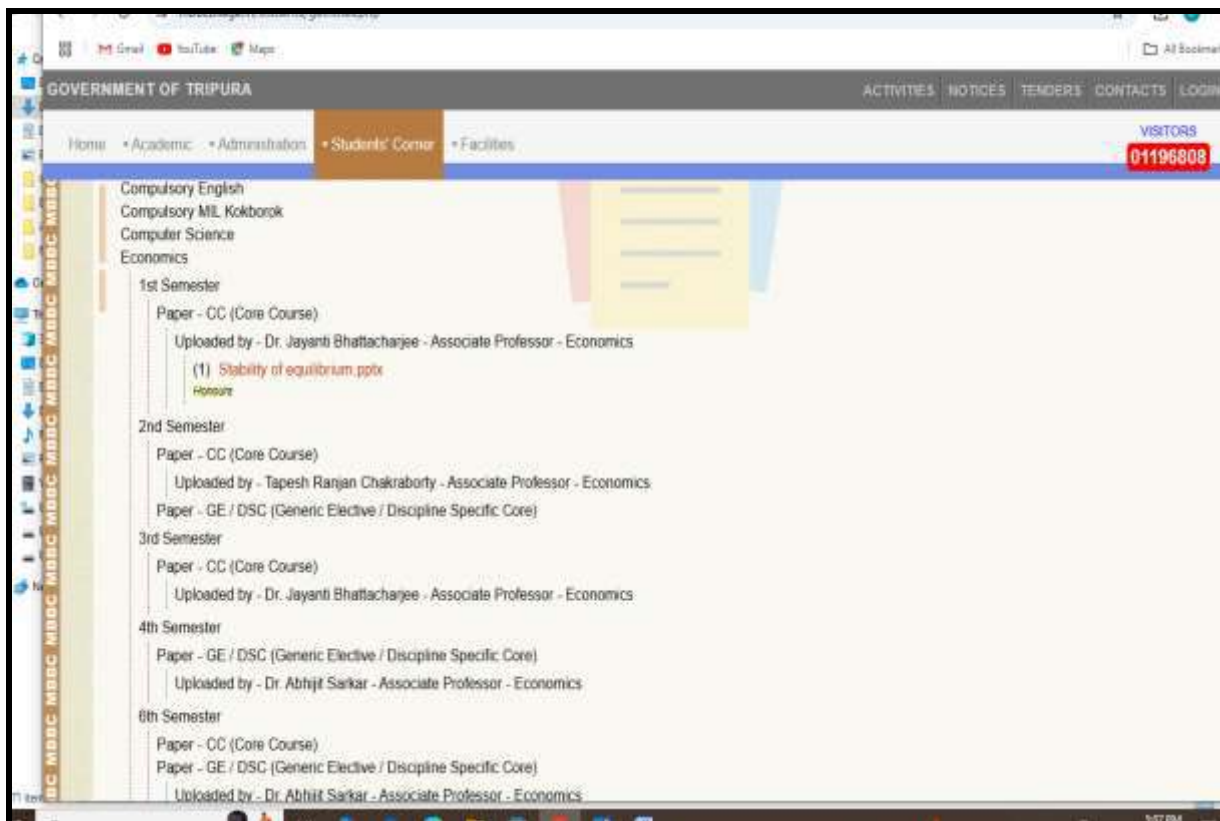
Gmail YouTube Maps

All Bookmarks

GOVERNMENT OF TRIPURA

ACTIVITIES NOTICES TENDERS CONTACTS LOGIN

Home • Academic • Administration • Students' Corner • Facilities

VISITORS
01196808

MBBC MBBC MBBC MBBC MBBC MBBC MBBC MBBC

Compulsory English
Compulsory MIL Kokborok
Computer Science
Economics

1st Semester
Paper - CC (Core Course)
Uploaded by - Dr. Jayanti Bhattacharjee - Associate Professor - Economics
(1) Stability of equilibrium.pptx
Honours

2nd Semester
Paper - CC (Core Course)
Uploaded by - Tapesh Ranjan Chakraborty - Associate Professor - Economics
Paper - GE / DSC (Generic Elective / Discipline Specific Core)

3rd Semester
Paper - CC (Core Course)
Uploaded by - Dr. Jayanti Bhattacharjee - Associate Professor - Economics

4th Semester
Paper - GE / DSC (Generic Elective / Discipline Specific Core)
Uploaded by - Dr. Abhijit Sarkar - Associate Professor - Economics

6th Semester
Paper - CC (Core Course)
Paper - GE / DSC (Generic Elective / Discipline Specific Core)
Uploaded by - Dr. Abhijit Sarkar - Associate Professor - Economics